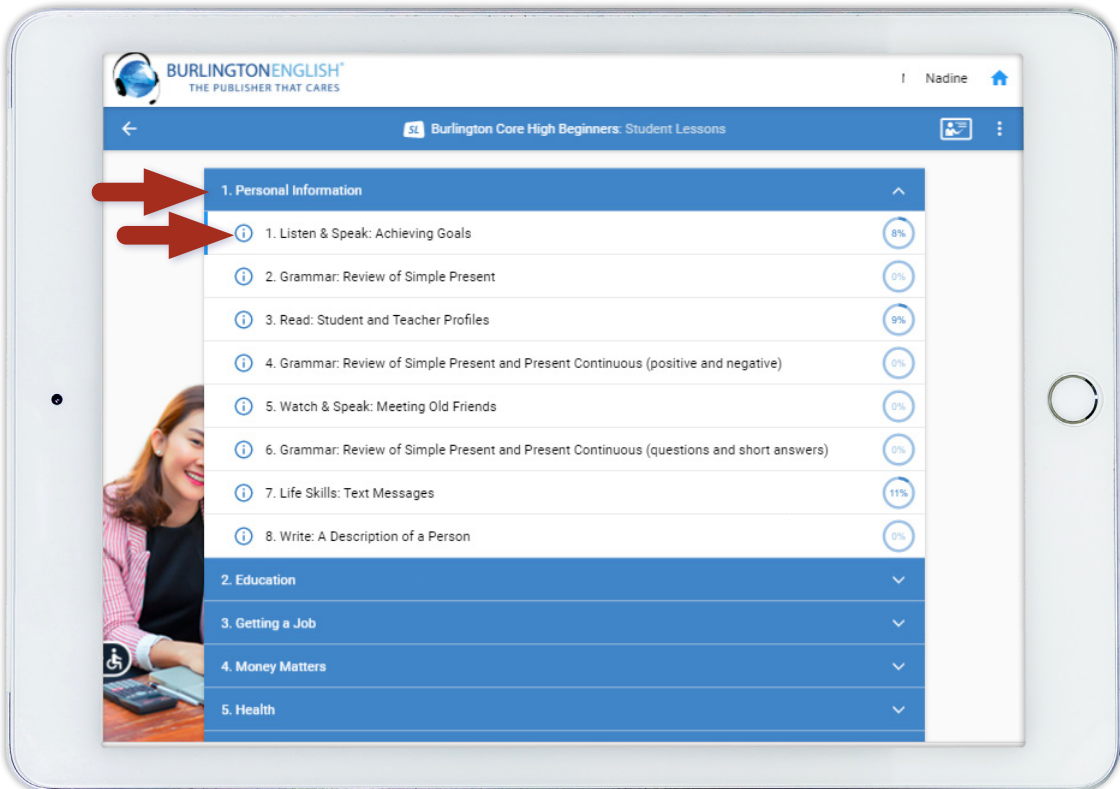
BURLINGTONENGLISH®
THE PUBLISHER THAT CARES

! Nadine

SL Burlington Core High Beginners: Student Lessons

1. Personal Information

1. Listen & Speak: Achieving Goals 8%

2. Grammar: Review of Simple Present 0%

3. Read: Student and Teacher Profiles 9%

4. Grammar: Review of Simple Present and Present Continuous (positive and negative) 0%

5. Watch & Speak: Meeting Old Friends 0%

6. Grammar: Review of Simple Present and Present Continuous (questions and short answers) 0%

7. Life Skills: Text Messages 11%

8. Write: A Description of a Person 0%

2. Education

3. Getting a Job

4. Money Matters

5. Health